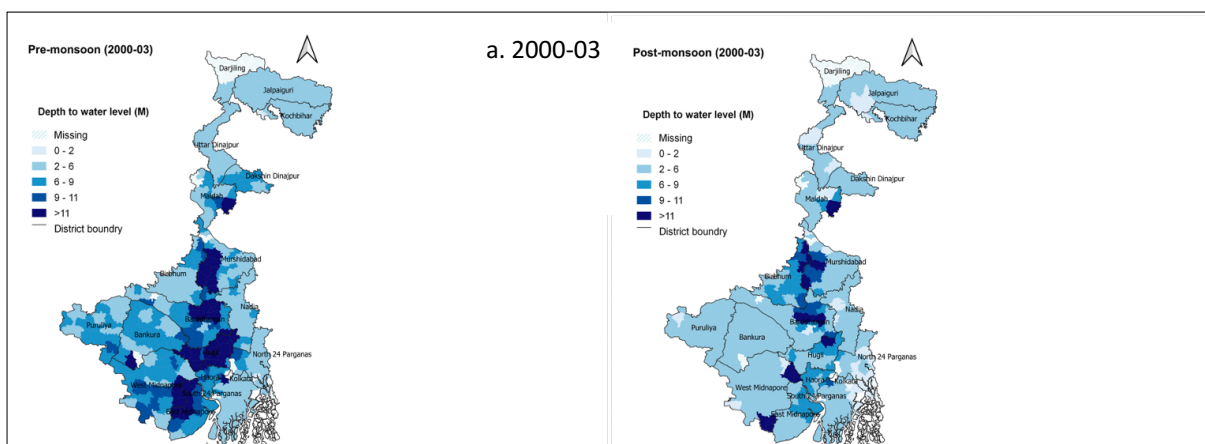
Pre-monsoon (2000-03)

a. 2000-03

Depth to water level (M)

Missing
0 - 2
2 - 6
6 - 9
9 - 11
>11
District boundry

Darjiling
Jalpaiguri
Kochbihar
Uttar Dinajpur
Dakshin Dinajpur
Maldah
Murshidabad
Birbhum
Nadia
Puruliya
Bankura
Bardhaman
Hugli
North 24 Parganas
Haora
Kolkata
West Midnapore
South 24 Parganas
East Midnapore

Post-monsoon (2000-03)

Depth to water level (M)

Missing
0 - 2
2 - 6
6 - 9
9 - 11
>11
District boundry

Darjiling
Jalpaiguri
Kochbihar
Uttar Dinajpur
Dakshin Dinajpur
Maldah
Murshidabad
Birbhum
Nadia
Puruliya
Bankura
Bardhaman
Hugli
North 24 Parganas
Haora
Kolkata
West Midnapore
South 24 Parganas
East Midnapore